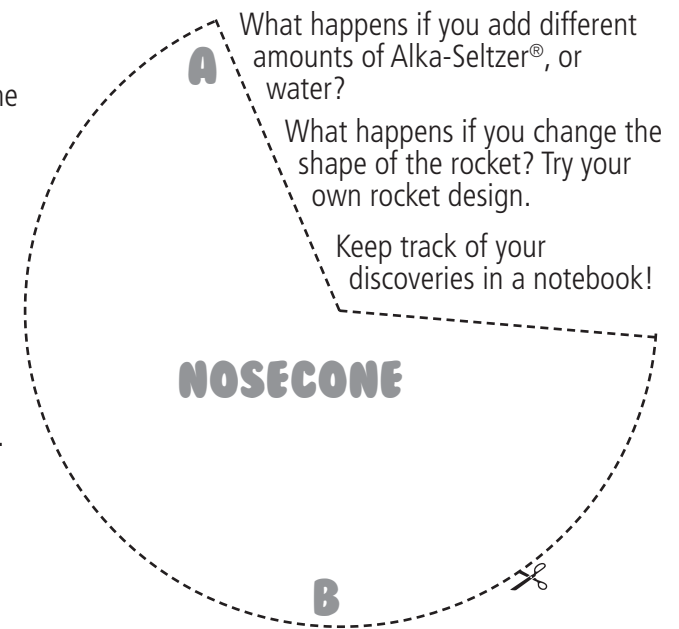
ne

A

What happens if you add different amounts of Alka-Seltzer®, or water?

What happens if you change the shape of the rocket? Try your own rocket design.

Keep track of your discoveries in a notebook!

NOSECONE

B